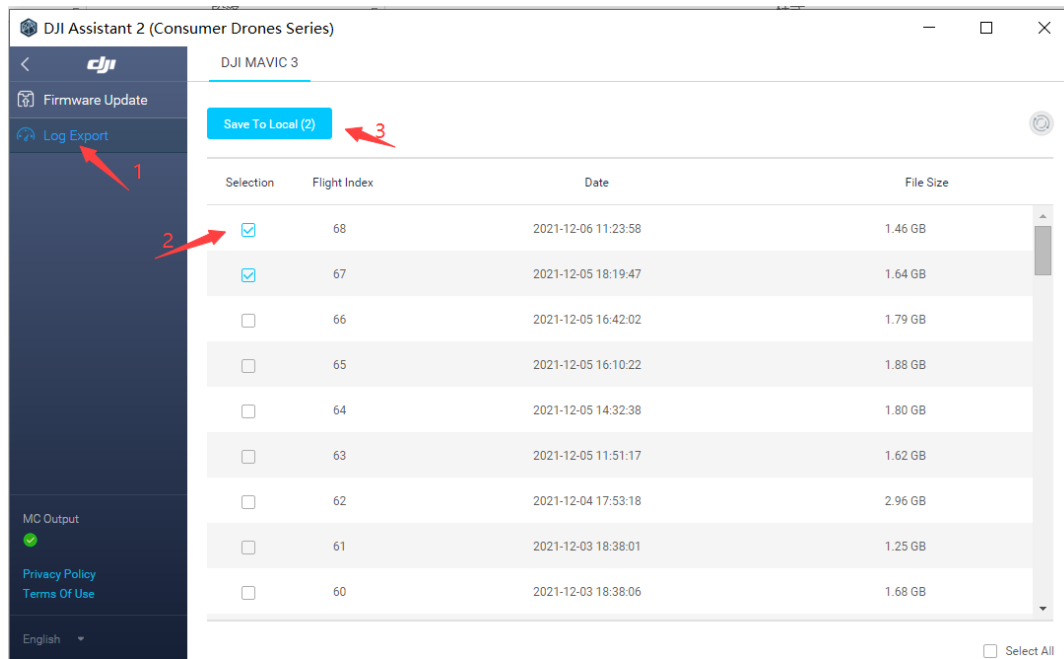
DJI Assistant 2 (Consumer Drones Series)

dji

Firmware Update

Log Export

1

DJI MAVIC 3

Save To Local (2)

3

2

| Selection | Flight Index | Date | File Size |
|---|---|---|---|
| ☑ | 68 | 2021-12-06 11:23:58 | 1.46 GB |
| ☑ | 67 | 2021-12-05 18:19:47 | 1.64 GB |
| ☐ | 66 | 2021-12-05 16:42:02 | 1.79 GB |
| ☐ | 65 | 2021-12-05 16:10:22 | 1.88 GB |
| ☐ | 64 | 2021-12-05 14:32:38 | 1.80 GB |
| ☐ | 63 | 2021-12-05 11:51:17 | 1.62 GB |
| ☐ | 62 | 2021-12-04 17:53:18 | 2.96 GB |
| ☐ | 61 | 2021-12-03 18:38:01 | 1.25 GB |
| ☐ | 60 | 2021-12-03 18:38:06 | 1.68 GB |

MC Output

Privacy Policy
Terms Of Use

English

Select All